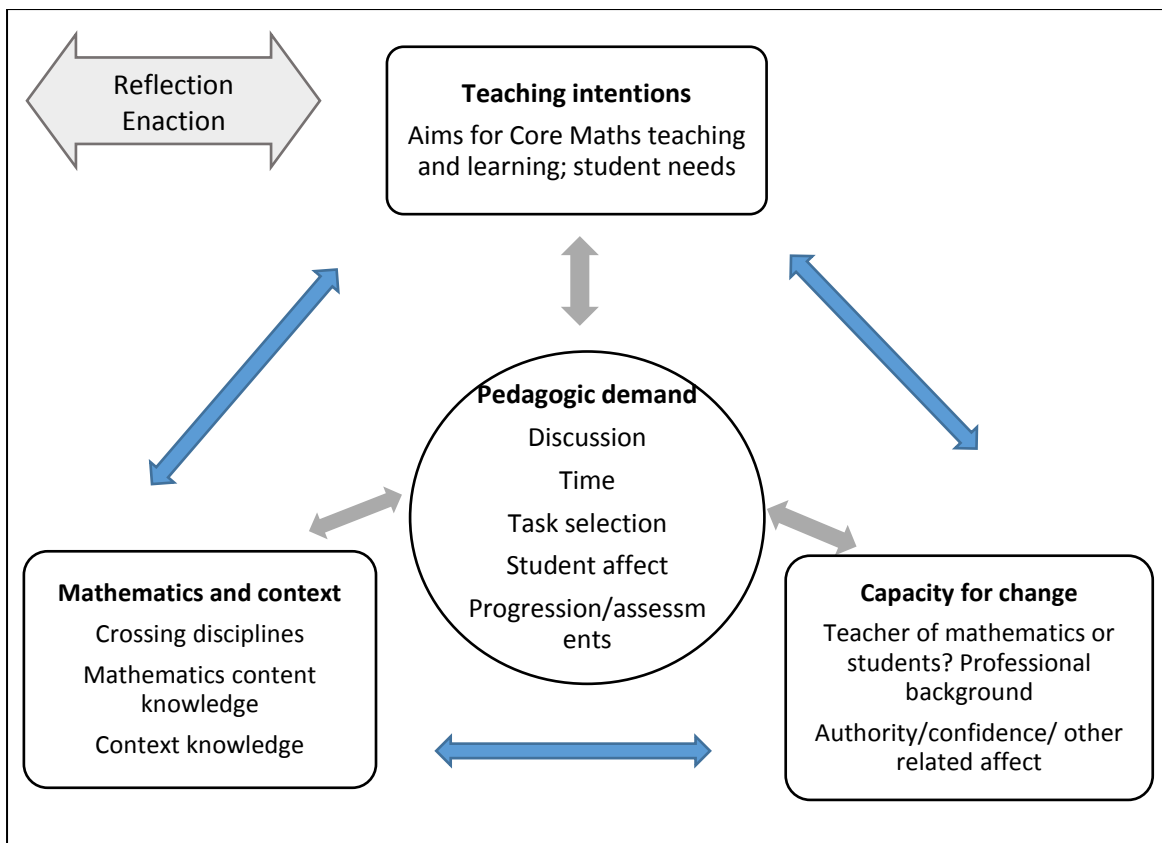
Reflection
Enaction

**Teaching intentions**
Aims for Core Maths teaching and learning; student needs

**Pedagogic demand**
Discussion
Time
Task selection
Student affect
Progression/assessments

**Mathematics and context**
Crossing disciplines
Mathematics content knowledge
Context knowledge

**Capacity for change**
Teacher of mathematics or students? Professional background
Authority/confidence/ other related affect